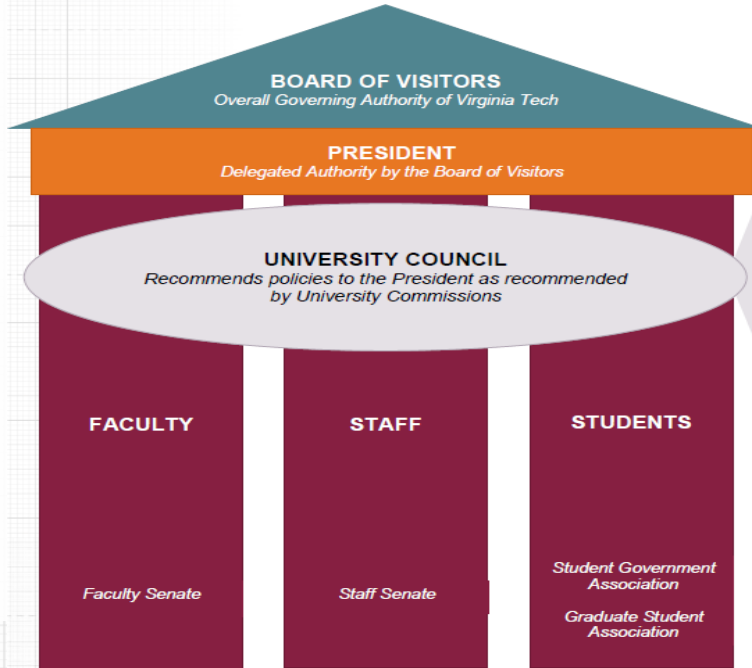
BOARD OF VISITORS
Overall Governing Authority of Virginia Tech

PRESIDENT
Delegated Authority by the Board of Visitors

UNIVERSITY COUNCIL
Recommends policies to the President as recommended by University Commissions

FACULTY

STAFF

STUDENTS

Faculty Senate

Staff Senate

Student Government Association

Graduate Student Association